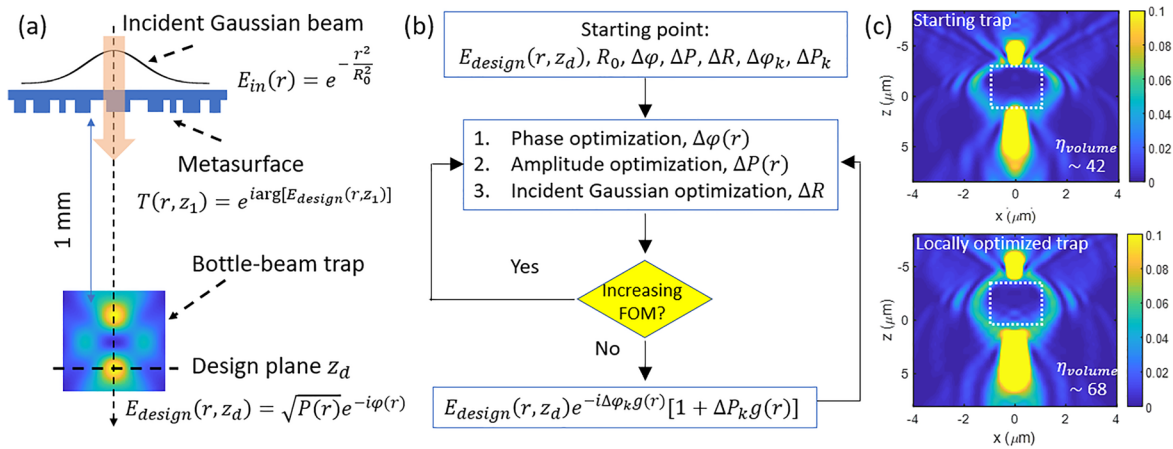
(a)

Incident Gaussian beam

$E_{in}(r) = e^{-\frac{r^2}{R_0^2}}$

Metasurface

$T(r, z_1) = e^{i\arg[E_{design}(r,z_1)]}$

1 mm

Bottle-beam trap

Design plane $z_d$

$E_{design}(r, z_d) = \sqrt{P(r)}e^{-i\varphi(r)}$

(b)

Starting point:
$E_{design}(r, z_d), R_0, \Delta\varphi, \Delta P, \Delta R, \Delta\varphi_k, \Delta P_k$

1. Phase optimization, $\Delta\varphi(r)$
2. Amplitude optimization, $\Delta P(r)$
3. Incident Gaussian optimization, $\Delta R$

Yes

Increasing FOM?

No

$E_{design}(r, z_d)e^{-i\Delta\varphi_k g(r)}[1 + \Delta P_k g(r)]$

(c)

Starting trap

-5

0

5

z (μm)

-4 -2 0 2 4

x (μm)

$\eta_{volume}$
~ 42

0.1
0.08
0.06
0.04
0.02
0

Locally optimized trap

-5

0

5

z (μm)

-4 -2 0 2 4

x (μm)

$\eta_{volume}$
~ 68

0.1
0.08
0.06
0.04
0.02
0